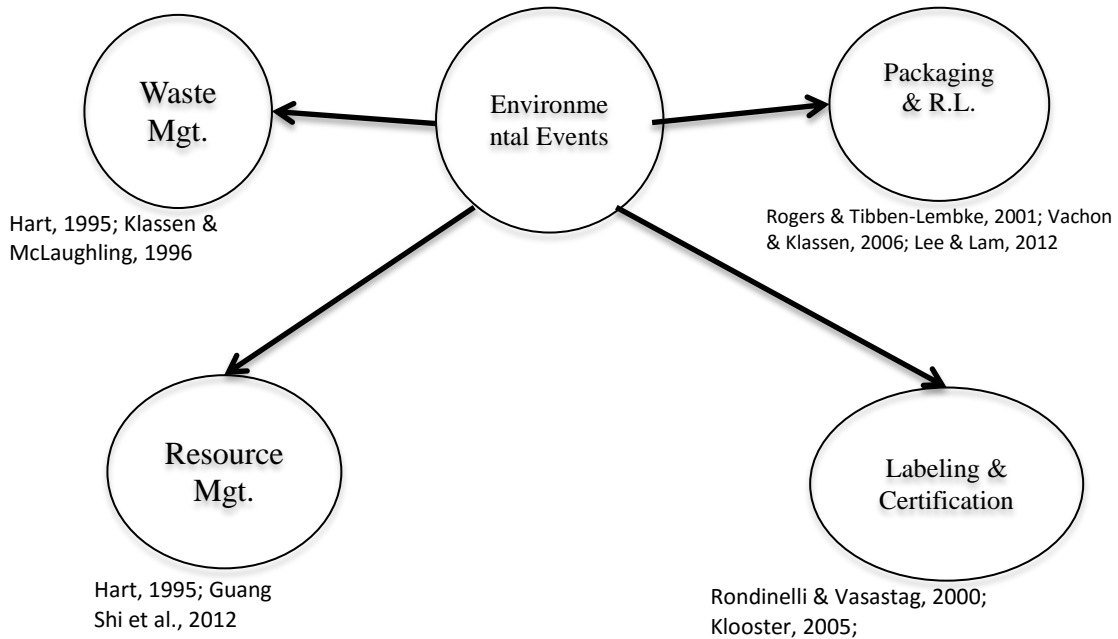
Waste Mgt.

Environmental Events

Packaging & R.L.

Hart, 1995; Klassen & McLaughling, 1996

Rogers & Tibben-Lembke, 2001; Vachon & Klassen, 2006; Lee & Lam, 2012

Resource Mgt.

Labeling & Certification

Hart, 1995; Guang Shi et al., 2012

Rondinelli & Vasastag, 2000; Klooster, 2005;